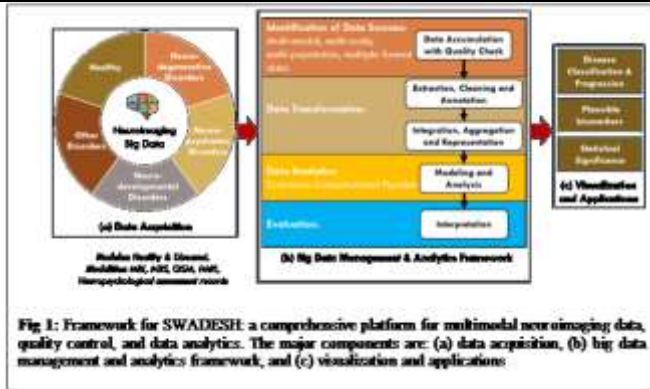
Healthy

Neuro-degenerative Disorders

Neuro-psychiatric Disorders

Neuro-developmental Disorders

Other Disorders

Neuroimaging Big Data

(a) Data Acquisition

Modalities: Healthy & Disease; Modalities: MRI, MRS, DTI, fMRI, Neuropsychological assessment records

Identification of Data Sources

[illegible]

Data Accumulation with Quality Check

Data Transformation

Extraction, Cleaning and Annotation

Integration, Aggregation and Representation

Data Analytics

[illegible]

Modeling and Analysis

Evaluation

Interpretation

(b) Big Data Management & Analytics Framework

Disease Classification & Prognosis

Plausible biomarkers

Statistical Significance

(c) Visualization and Applications

Fig 1: Framework for SWADESH: a comprehensive platform for multimodal neuroimaging data, quality control, and data analytics. The major components are: (a) data acquisition, (b) big data management and analytics framework, and (c) visualization and applications